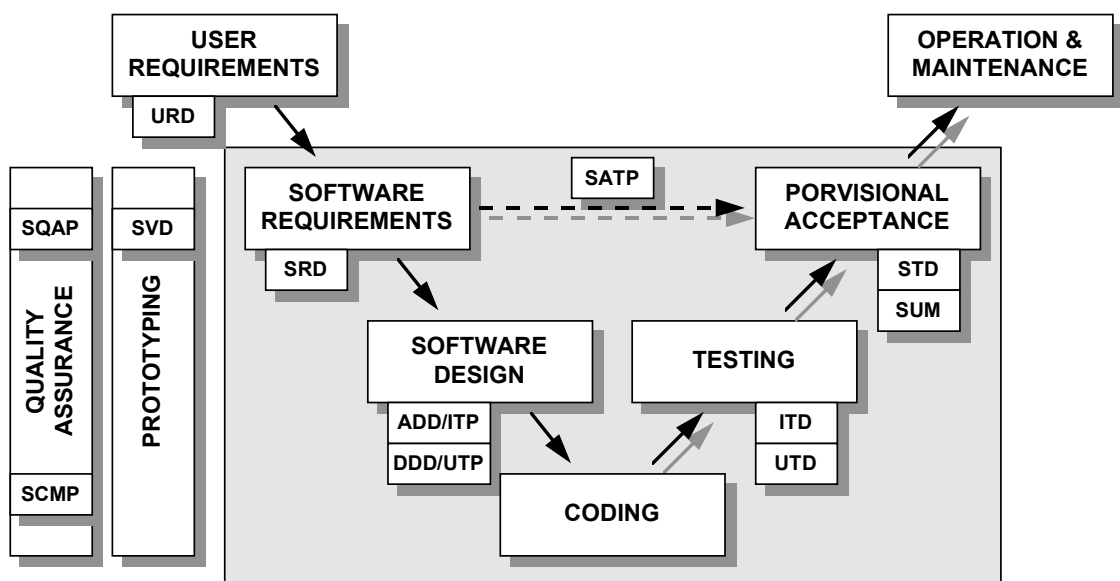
USER REQUIREMENTS

URD

OPERATION & MAINTENANCE

SQAP

QUALITY ASSURANCE

SCMP

SVD

PROTOTYPING

SOFTWARE REQUIREMENTS

SRD

SATP

PORVISIONAL ACCEPTANCE

STD

SUM

SOFTWARE DESIGN

ADD/ITP

DDD/UTP

TESTING

ITD

UTD

CODING